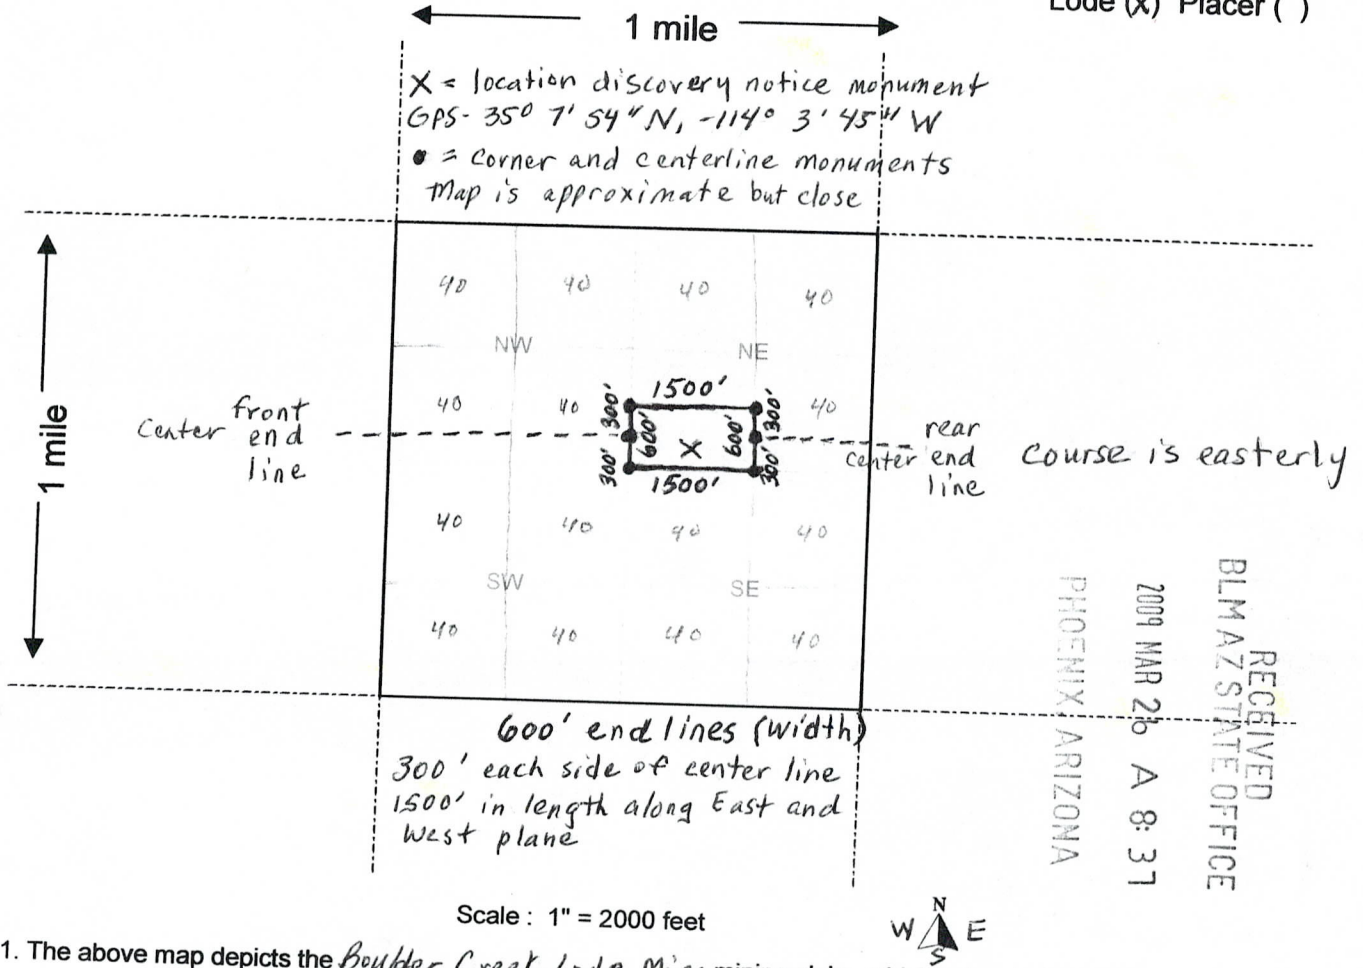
Lode (X) Placer ( )

1 mile

X = location discovery notice monument
GPS - 35° 7' 54" N, -114° 3' 45" W
● = Corner and centerline monuments
Map is approximate but close

1 mile

40 40 40 40

NW NE

1500'

40 40 300' 300' 40

Center front end line

600' X 600'

rear center end line

Course is easterly

300' 300'

1500'

40 40 40 40

SW SE

40 40 40 40

RECEIVED
BLM AZ STATE OFFICE
2009 MAR 26 A 8:37
PHOENIX, ARIZONA

600' end lines (width)
300' each side of center line
1500' in length along East and West plane

Scale : 1" = 2000 feet

N
W E
S

1. The above map depicts the Boulder Creek Lode Mi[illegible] mining claim